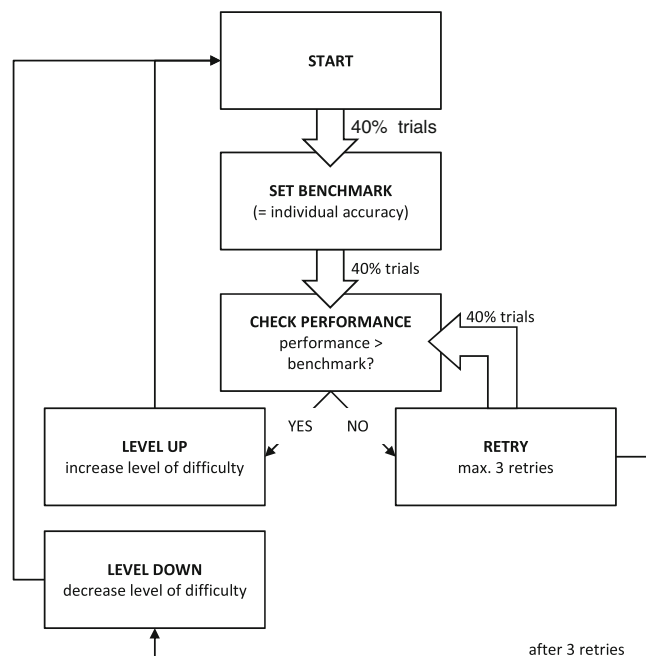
START

40% trials

SET BENCHMARK
(= individual accuracy)

40% trials

CHECK PERFORMANCE
performance > benchmark?

40% trials

YES

NO

LEVEL UP
increase level of difficulty

RETRY
max. 3 retries

LEVEL DOWN
decrease level of difficulty

after 3 retries